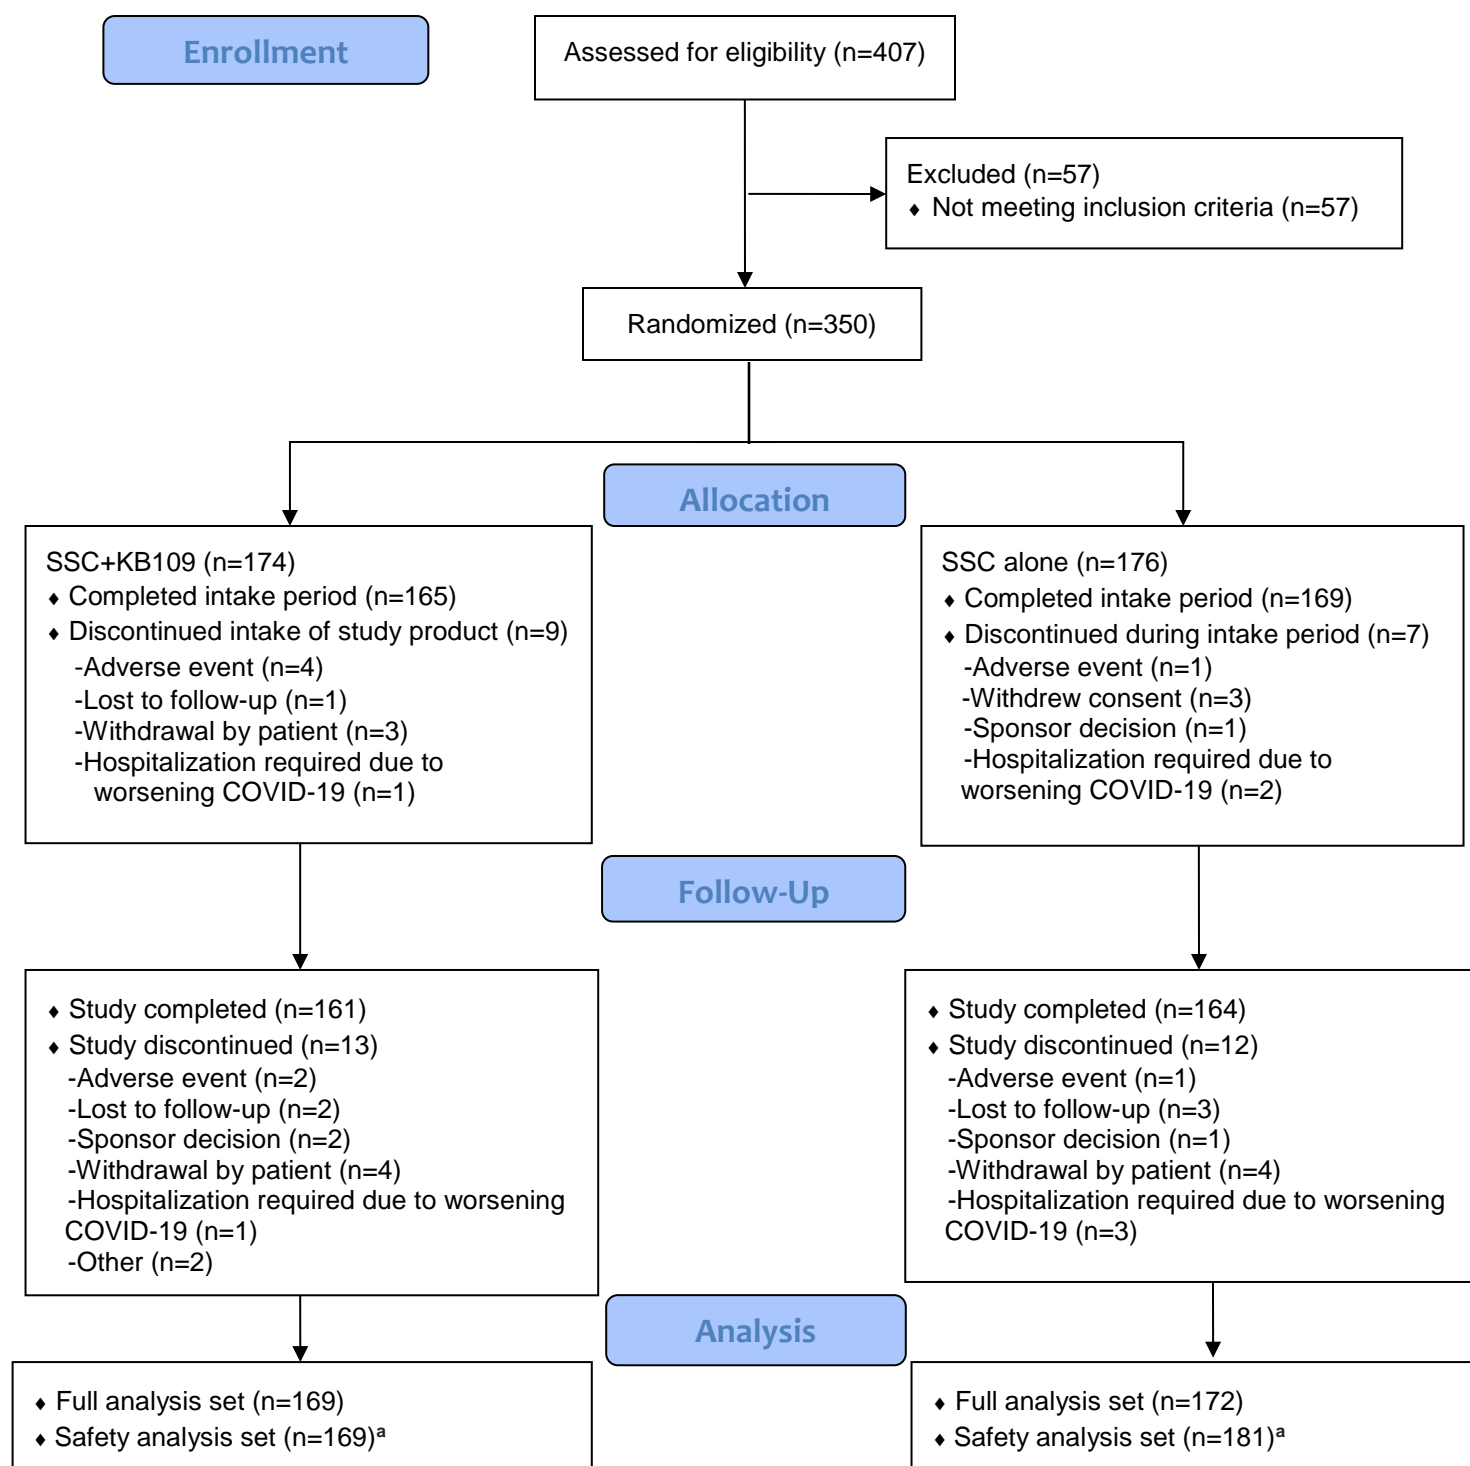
Enrollment

Assessed for eligibility (n=407)

Excluded (n=57)
♦ Not meeting inclusion criteria (n=57)

Randomized (n=350)

Allocation

SSC+KB109 (n=174)
♦ Completed intake period (n=165)
♦ Discontinued intake of study product (n=9)
-Adverse event (n=4)
-Lost to follow-up (n=1)
-Withdrawal by patient (n=3)
-Hospitalization required due to worsening COVID-19 (n=1)

SSC alone (n=176)
♦ Completed intake period (n=169)
♦ Discontinued during intake period (n=7)
-Adverse event (n=1)
-Withdrew consent (n=3)
-Sponsor decision (n=1)
-Hospitalization required due to worsening COVID-19 (n=2)

Follow-Up

♦ Study completed (n=161)
♦ Study discontinued (n=13)
-Adverse event (n=2)
-Lost to follow-up (n=2)
-Sponsor decision (n=2)
-Withdrawal by patient (n=4)
-Hospitalization required due to worsening COVID-19 (n=1)
-Other (n=2)

♦ Study completed (n=164)
♦ Study discontinued (n=12)
-Adverse event (n=1)
-Lost to follow-up (n=3)
-Sponsor decision (n=1)
-Withdrawal by patient (n=4)
-Hospitalization required due to worsening COVID-19 (n=3)

Analysis

♦ Full analysis set (n=169)
♦ Safety analysis set (n=169)$^a$

♦ Full analysis set (n=172)
♦ Safety analysis set (n=181)$^a$